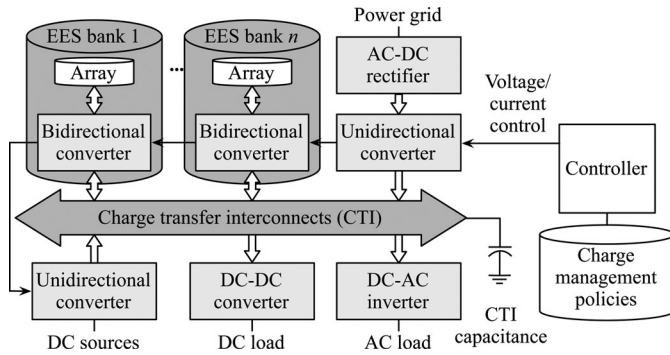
EES bank 1

Array

Bidirectional converter

...

EES bank $n$

Array

Bidirectional converter

Power grid

AC-DC rectifier

Voltage/ current control

Unidirectional converter

Controller

Charge management policies

Charge transfer interconnects (CTI)

Unidirectional converter

DC sources

DC-DC converter

DC load

DC-AC inverter

AC load

CTI capacitance